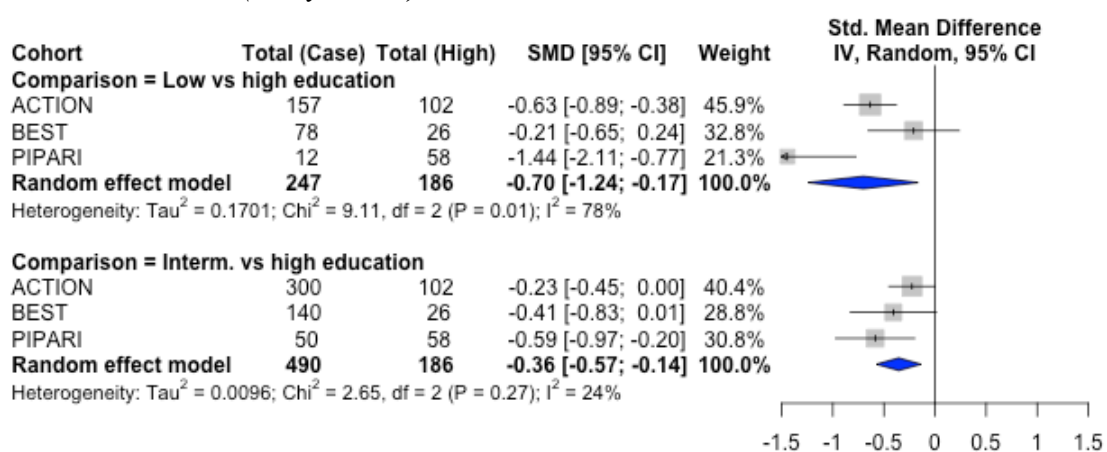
| Cohort | Total (Case) | Total (High) | SMD [95% CI] | Weight |
|---|---|---|---|---|
| **Comparison = Low vs high education** | | | | |
| ACTION | 157 | 102 | -0.63 [-0.89; -0.38] | 45.9% |
| BEST | 78 | 26 | -0.21 [-0.65; 0.24] | 32.8% |
| PIPARI | 12 | 58 | -1.44 [-2.11; -0.77] | 21.3% |
| **Random effect model** | **247** | **186** | **-0.70 [-1.24; -0.17]** | **100.0%** |

Heterogeneity: $Tau^2$ = 0.1701; $Chi^2$ = 9.11, df = 2 (P = 0.01); $I^2$ = 78%

| Cohort | Total (Case) | Total (High) | SMD [95% CI] | Weight |
|---|---|---|---|---|
| **Comparison = Interm. vs high education** | | | | |
| ACTION | 300 | 102 | -0.23 [-0.45; 0.00] | 40.4% |
| BEST | 140 | 26 | -0.41 [-0.83; 0.01] | 28.8% |
| PIPARI | 50 | 58 | -0.59 [-0.97; -0.20] | 30.8% |
| **Random effect model** | **490** | **186** | **-0.36 [-0.57; -0.14]** | **100.0%** |

Heterogeneity: $Tau^2$ = 0.0096; $Chi^2$ = 2.65, df = 2 (P = 0.27); $I^2$ = 24%

Std. Mean Difference
IV, Random, 95% CI

-1.5 -1 -0.5 0 0.5 1 1.5